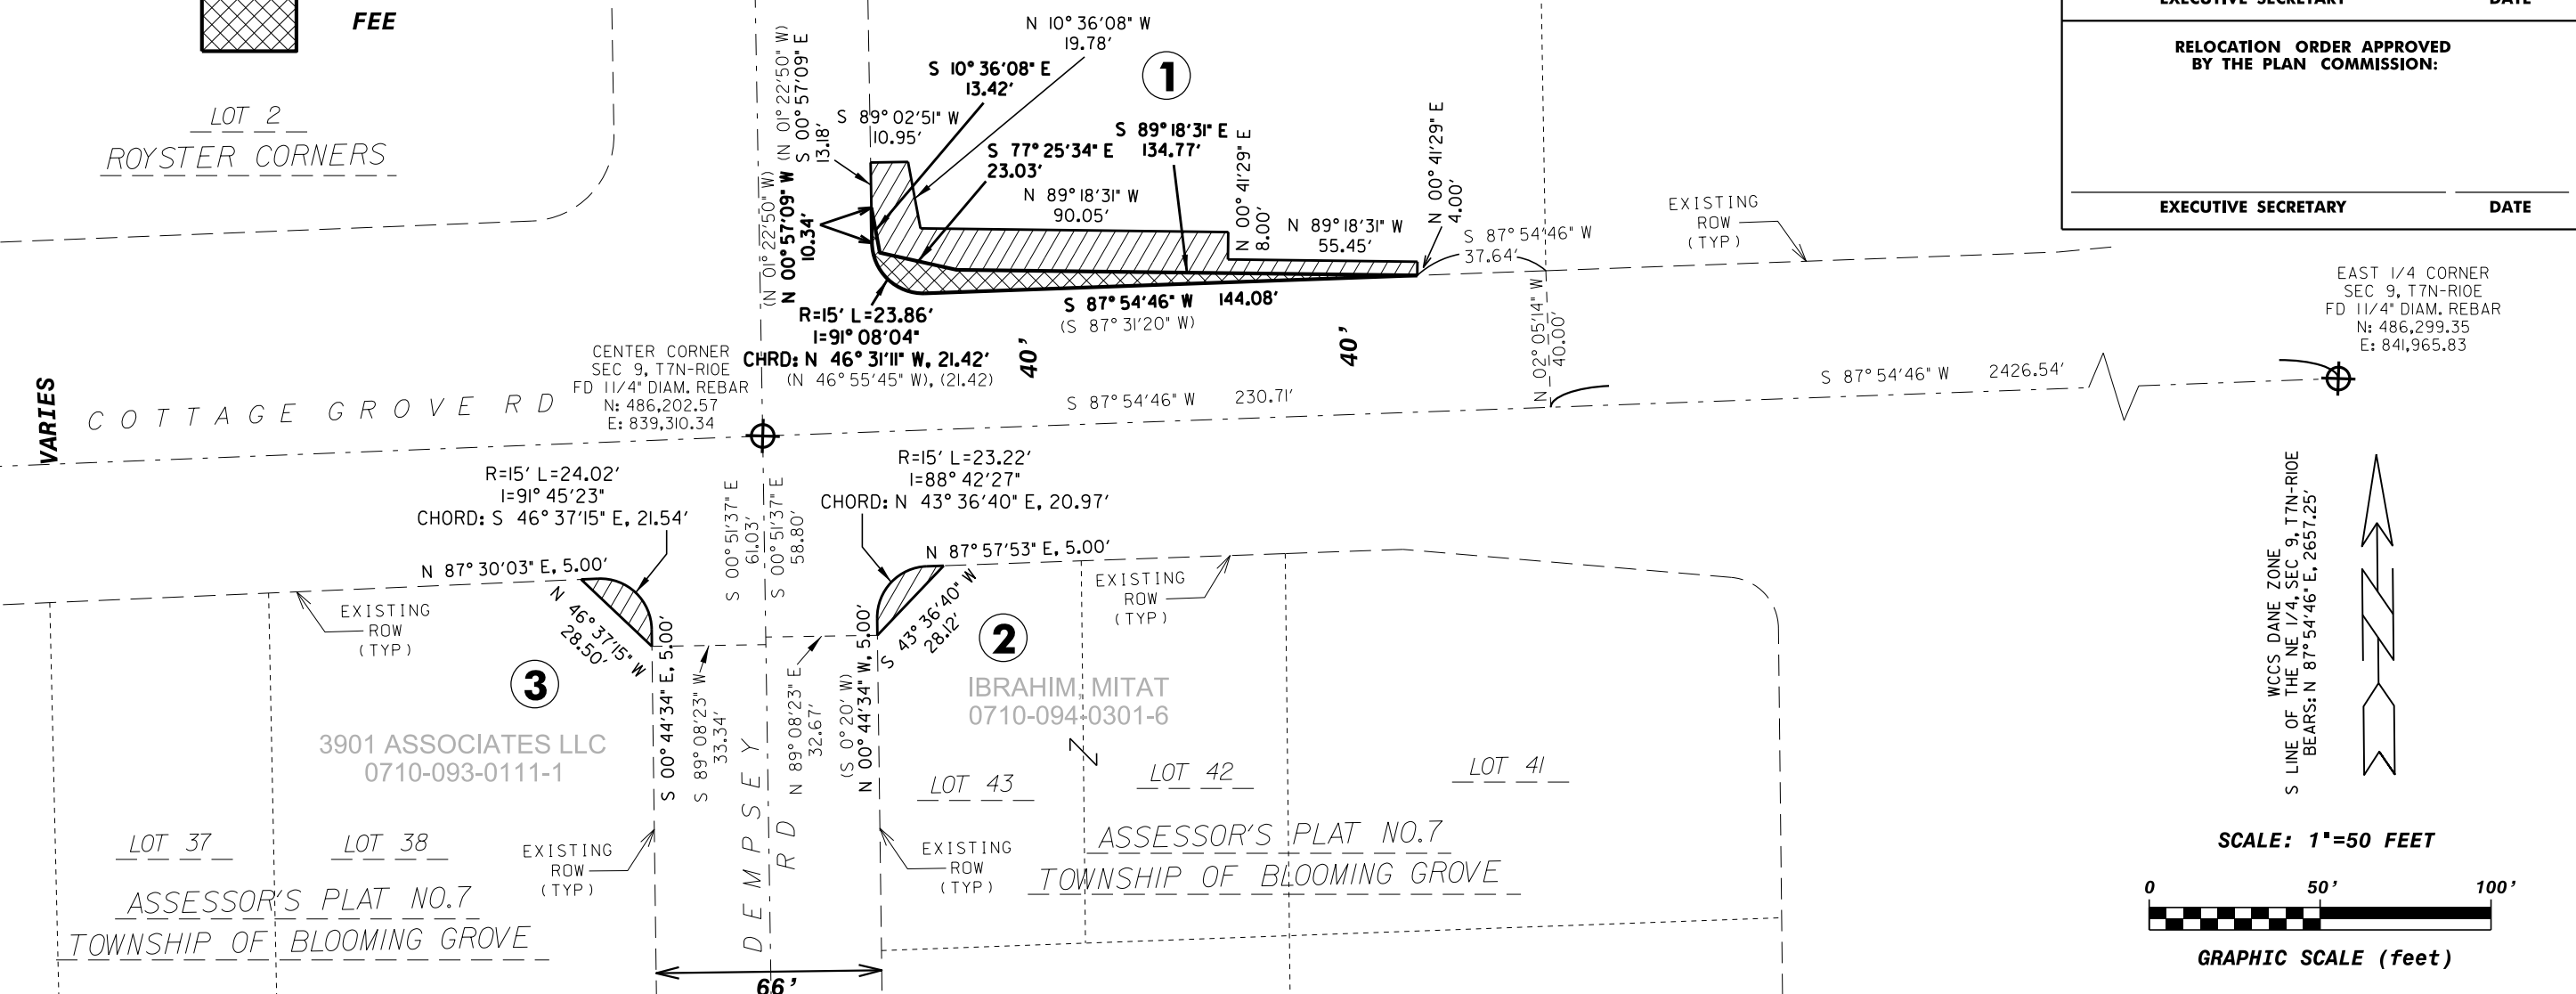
FEE

EXECUTIVE SECRETARY DATE

RELOCATION ORDER APPROVED BY THE PLAN COMMISSION:

EXECUTIVE SECRETARY DATE

LOT 2
ROYSTER CORNERS

N 10° 36'08" W
19.78'

S 10° 36'08" E
13.42'

①

S 89° 02'51" W
10.95'

(N 01° 22'50" W)
S 00° 57'09" E
13.18'

S 77° 25'34" E
23.03'

S 89° 18'31" E
134.77'

N 00° 41'29" E
8.00'

N 00° 41'29" E
4.00'

N 89° 18'31" W
90.05'

N 89° 18'31" W
55.45'

(N 01° 22'50" W)
N 00° 57'09" W
10.34'

S 87° 54'46" W
37.64'

EXISTING ROW (TYP)

R=15' L=23.86'
I=91° 08'04"
CHRD: N 46° 31'11" W, 21.42'
(N 46° 55'45" W), (21.42)

S 87° 54'46" W 144.08'
(S 87° 31'20" W)

40'

40'

N 02° 05'14" W
40.00'

EAST 1/4 CORNER
SEC 9, T7N-R10E
FD 1 1/4" DIAM. REBAR
N: 486,299.35
E: 841,965.83

CENTER CORNER
SEC 9, T7N-R10E
FD 1 1/4" DIAM. REBAR
N: 486,202.57
E: 839,310.34

VARIES

COTTAGE GROVE RD

S 87° 54'46" W 230.71'

S 87° 54'46" W 2426.54'

R=15' L=24.02'
I=91° 45'23"
CHORD: S 46° 37'15" E, 21.54'

S 00° 51'37" E
61.03'

S 00° 51'37" E
58.80'

R=15' L=23.22'
I=88° 42'27"
CHORD: N 43° 36'40" E, 20.97'

N 87° 30'03" E, 5.00'

N 87° 57'53" E, 5.00'

EXISTING ROW (TYP)

EXISTING ROW (TYP)

N 46° 37'15" W
28.50'

S 00° 44'34" E, 5.00'

N 00° 44'34" W, 5.00'

S 43° 36'40" W
28.12'

②

③

IBRAHIM, MITAT
0710-094-0301-6

3901 ASSOCIATES LLC
0710-093-0111-1

S 00° 44'34" E

S 89° 08'23" W
33.34'

N 89° 08'23" E
32.67'

(S 0° 20' W)
N 00° 44'34" W

DEMPSEY RD

LOT 43

LOT 42

LOT 41

WCCS DANE ZONE
S LINE OF THE NE 1/4, SEC 9, T7N-R10E
BEARS: N 87° 54'46" E, 2657.25'

LOT 37

LOT 38

ASSESSOR'S PLAT NO.7
TOWNSHIP OF BLOOMING GROVE

EXISTING ROW (TYP)

EXISTING ROW (TYP)

ASSESSOR'S PLAT NO.7
TOWNSHIP OF BLOOMING GROVE

SCALE: 1"=50 FEET

0 50' 100'

GRAPHIC SCALE (feet)

66'